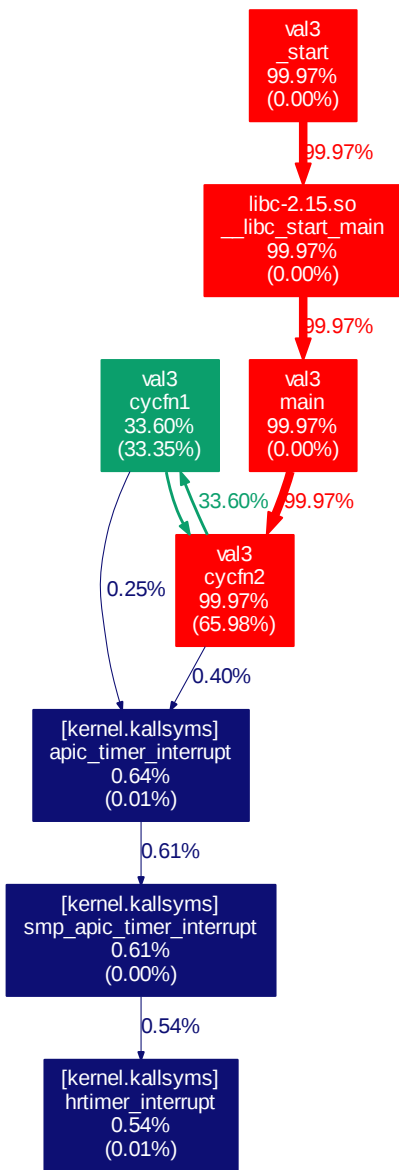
val3
_start
99.97%
(0.00%)

99.97%

libc-2.15.so
__libc_start_main
99.97%
(0.00%)

99.97%

val3
cycfn1
33.60%
(33.35%)

val3
main
99.97%
(0.00%)

33.60%

99.97%

0.25%

val3
cycfn2
99.97%
(65.98%)

0.40%

[kernel.kallsyms]
apic_timer_interrupt
0.64%
(0.01%)

0.61%

[kernel.kallsyms]
smp_apic_timer_interrupt
0.61%
(0.00%)

0.54%

[kernel.kallsyms]
hrtimer_interrupt
0.54%
(0.01%)